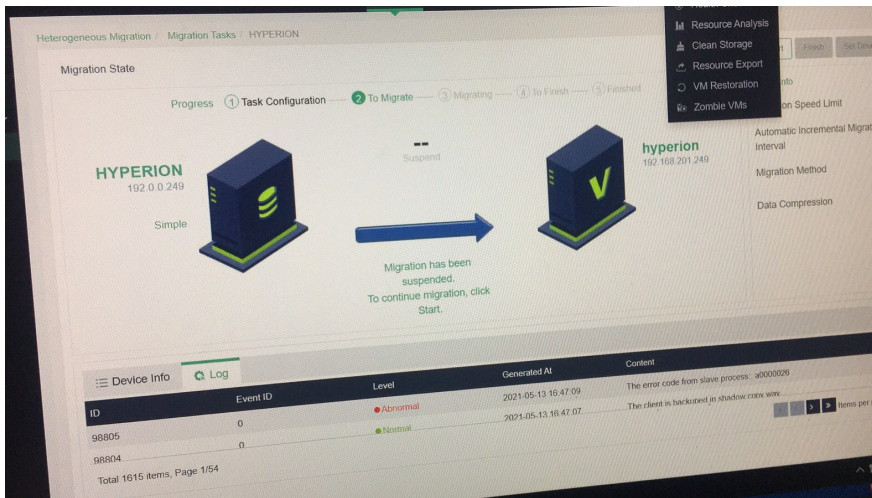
Heterogeneous Migration / Migration Tasks / HYPERION

Migration State

Resource Analysis
Clean Storage
Resource Export
VM Restoration
Zombie VMs

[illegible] Finish Set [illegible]

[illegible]nfo
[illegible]on Speed Limit
Automatic Incremental Migrat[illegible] Interval
Migration Method
Data Compression

Progress ① Task Configuration — ② To Migrate — ③ Migrating — ④ To Finish — ⑤ Finished

--
Suspend

HYPERION
192.0.0.249
Simple

hyperion
192.168.201.249

Migration has been suspended.
To continue migration, click Start.

Device Info Log

| ID | Event ID | Level | Generated At | Content |
|---|---|---|---|---|
| 98805 | 0 | Abnormal | 2021-05-13 16:47:09 | The error code from slave process: a0000026 |
| 98804 | 0 | Normal | 2021-05-13 16:47:07 | The client is backuped in shadow copy way. |

Total 1615 items, Page 1/54

Items per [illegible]